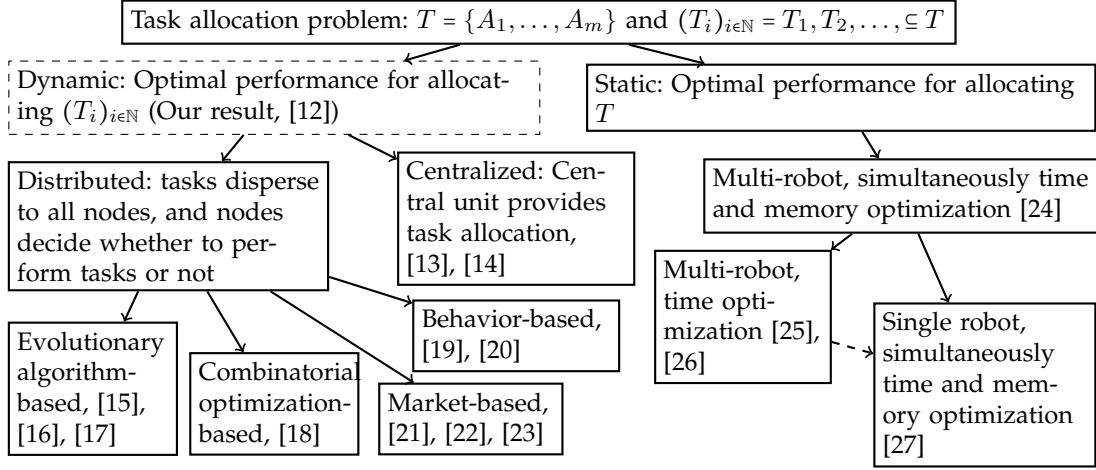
Task allocation problem: $T = \{A_1, \ldots, A_m\}$ and $(T_i)_{i\in\mathbb{N}} = T_1, T_2, \ldots, \subseteq T$

Dynamic: Optimal performance for allocating $(T_i)_{i\in\mathbb{N}}$ (Our result, [12])

Static: Optimal performance for allocating $T$

Distributed: tasks disperse to all nodes, and nodes decide whether to perform tasks or not

Centralized: Central unit provides task allocation, [13], [14]

Multi-robot, simultaneously time and memory optimization [24]

Multi-robot, time optimization [25], [26]

Single robot, simultaneously time and memory optimization [27]

Evolutionary algorithm-based, [15], [16], [17]

Combinatorial optimization-based, [18]

Behavior-based, [19], [20]

Market-based, [21], [22], [23]